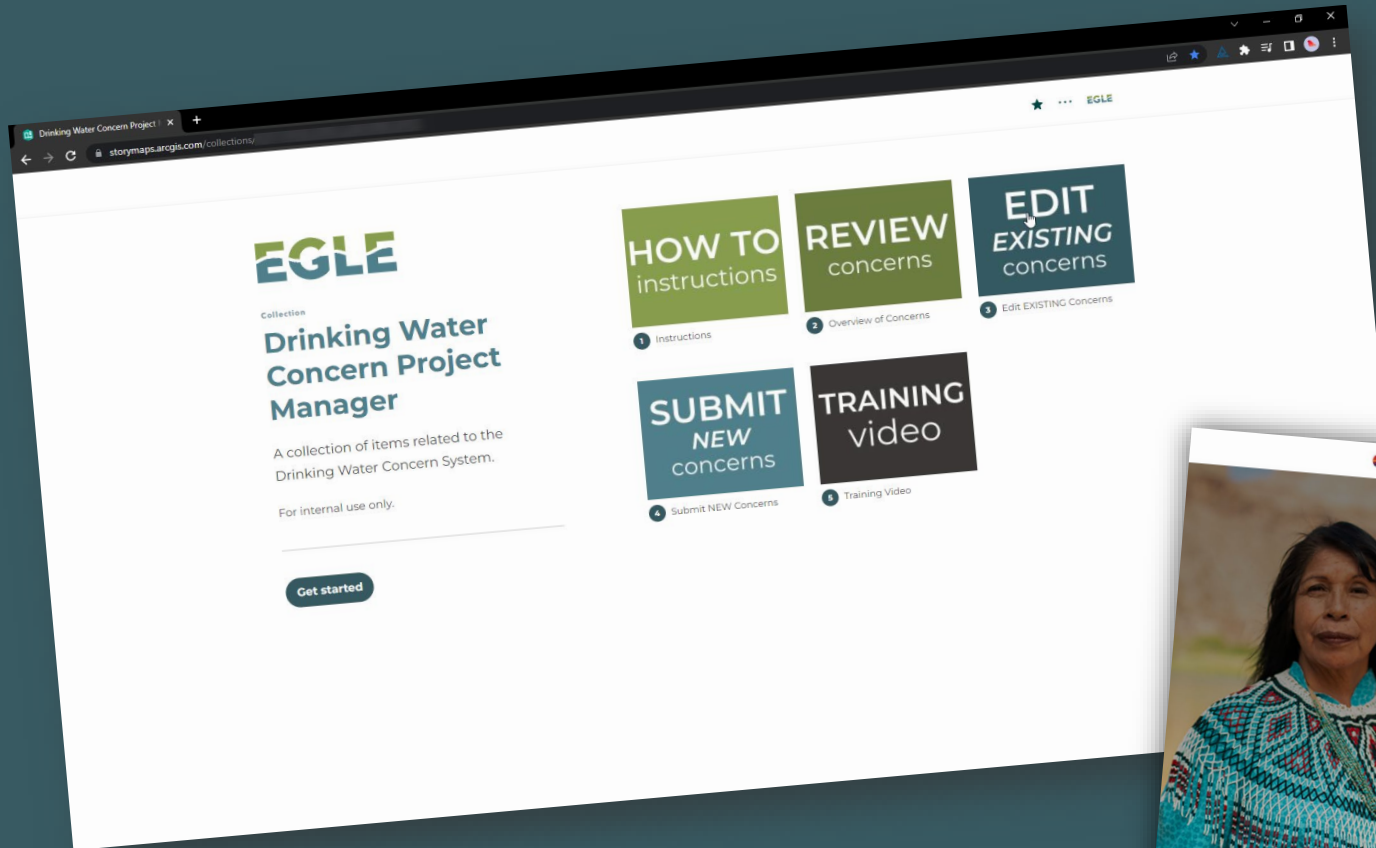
Drinking Water Concern Project

storymaps.arcgis.com/collections/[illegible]

EGLE

EGLE

Collection

Drinking Water Concern Project Manager

A collection of items related to the Drinking Water Concern System.

For internal use only.

Get started

HOW TO instructions

1 Instructions

REVIEW concerns

2 Overview of Concerns

EDIT EXISTING concerns

3 Edit EXISTING Concerns

SUBMIT NEW concerns

4 Submit NEW Concerns

TRAINING video

5 Training Video